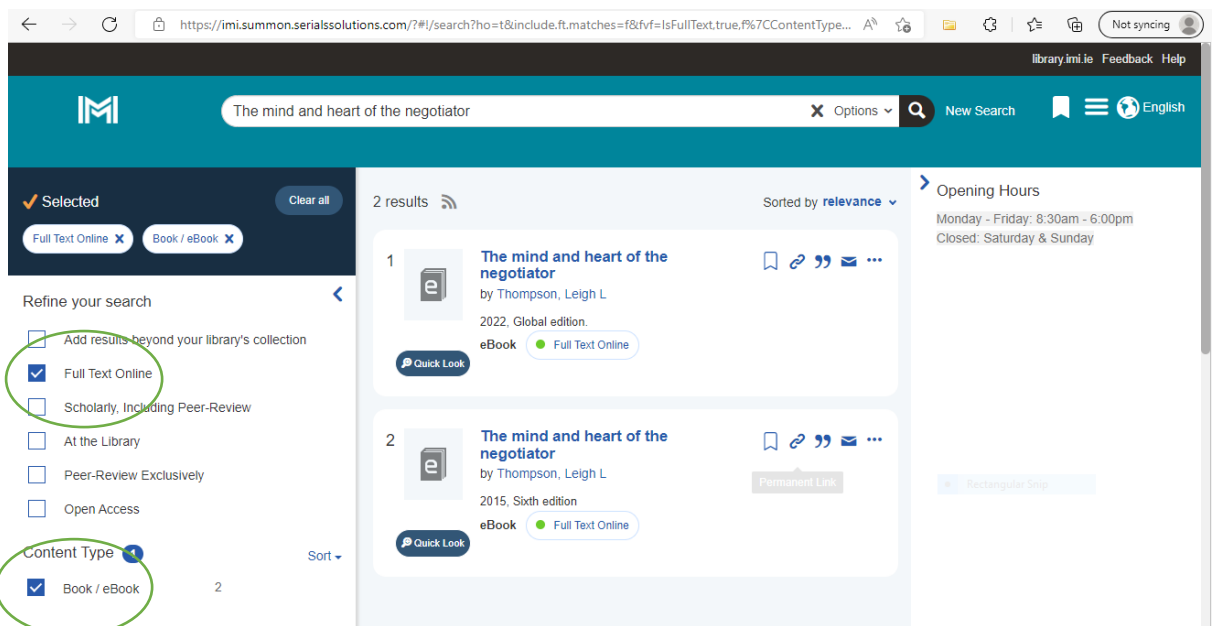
https://imi.summon.serialssolutions.com/?#!/search?ho=t&include.ft.matches=f&fvf=IsFullText,true,f%7CContentType...

Not syncing

library.imi.ie Feedback Help

The mind and heart of the negotiator

Options

New Search

English

Selected

Clear all

Full Text Online

Book / eBook

Refine your search

Add results beyond your library's collection

Full Text Online

Scholarly, Including Peer-Review

At the Library

Peer-Review Exclusively

Open Access

Content Type 1

Sort

Book / eBook 2

2 results

Sorted by relevance

1

The mind and heart of the negotiator

by Thompson, Leigh L

2022, Global edition.

eBook

Full Text Online

Quick Look

2

The mind and heart of the negotiator

by Thompson, Leigh L

2015, Sixth edition

eBook

Full Text Online

Quick Look

Permanent Link

Opening Hours

Monday - Friday: 8:30am - 6:00pm

Closed: Saturday & Sunday

Rectangular Snip